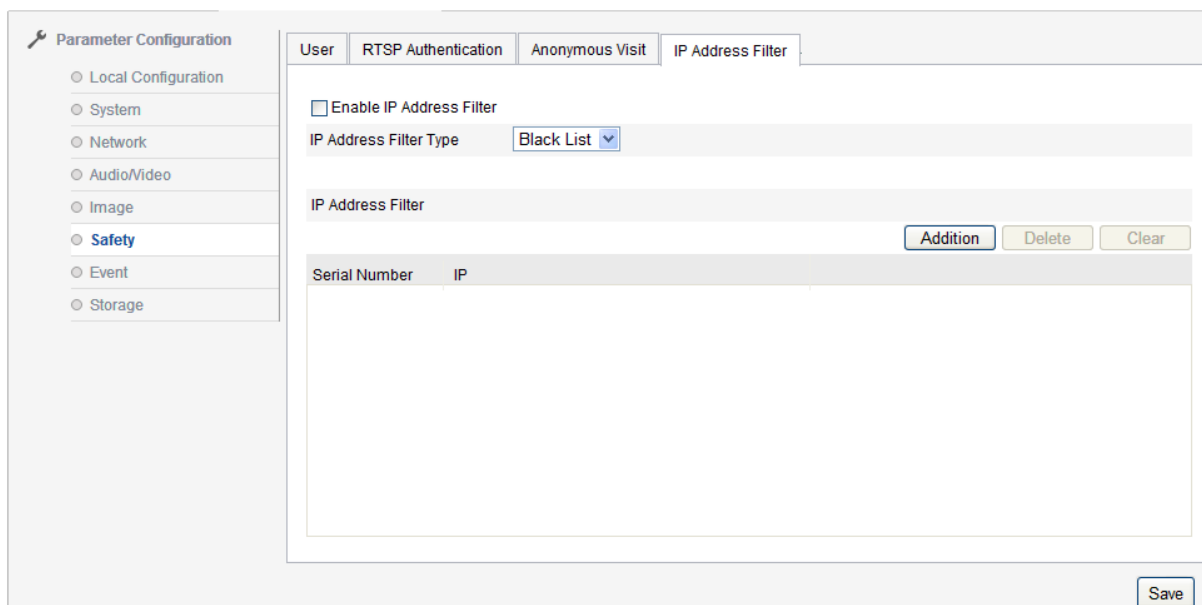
Parameter Configuration
Local Configuration
System
Network
Audio/Video
Image
Safety
Event
Storage

User | RTSP Authentication | Anonymous Visit | IP Address Filter

Enable IP Address Filter
IP Address Filter Type Black List

IP Address Filter
Addition Delete Clear

| Serial Number | IP |
|---|---|

Save